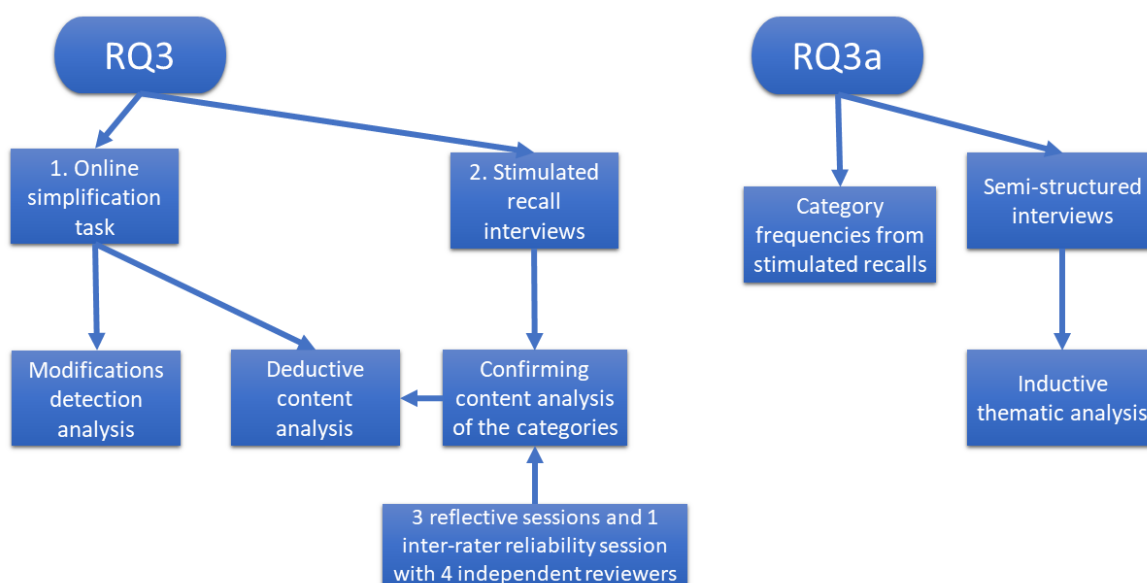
RQ3

1. Online simplification task

2. Stimulated recall interviews

Modifications detection analysis

Deductive content analysis

Confirming content analysis of the categories

3 reflective sessions and 1 inter-rater reliability session with 4 independent reviewers

RQ3a

Category frequencies from stimulated recalls

Semi-structured interviews

Inductive thematic analysis